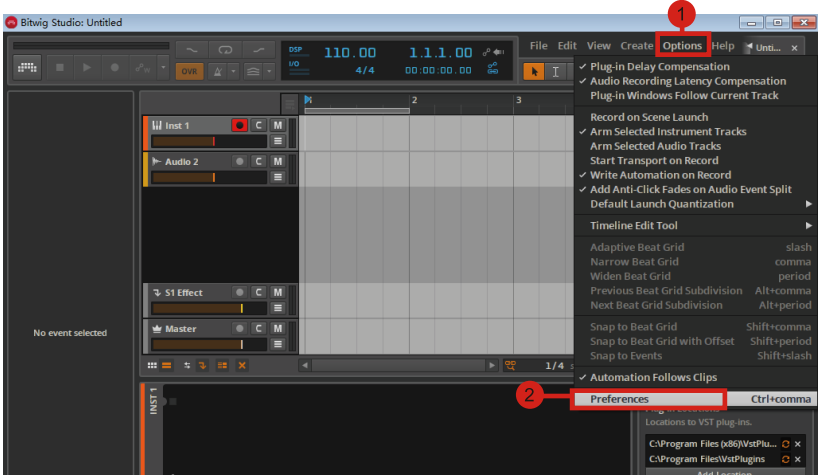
Bitwig Studio: Untitled

DSP
I/O
110.00
4/4
1.1.1.00
00:00:00.00
OVR

File Edit View Create Options Help Unti...

1

Inst 1
C M
Audio 2
C M
S1 Effect
C M
Master
C M

No event selected

1/4

INST 1

2

Plug-in Delay Compensation
Audio Recording Latency Compensation
Plug-in Windows Follow Current Track
Record on Scene Launch
Arm Selected Instrument Tracks
Arm Selected Audio Tracks
Start Transport on Record
Write Automation on Record
Add Anti-Click Fades on Audio Event Split
Default Launch Quantization
Timeline Edit Tool
Adaptive Beat Grid slash
Narrow Beat Grid comma
Widen Beat Grid period
Previous Beat Grid Subdivision Alt+comma
Next Beat Grid Subdivision Alt+period
Snap to Beat Grid Shift+comma
Snap to Beat Grid with Offset Shift+period
Snap to Events Shift+slash
Automation Follows Clips
Preferences Ctrl+comma

Locations to VST plug-ins.
C:\Program Files (x86)\VstPlu...
C:\Program Files\VstPlugins
Add Location